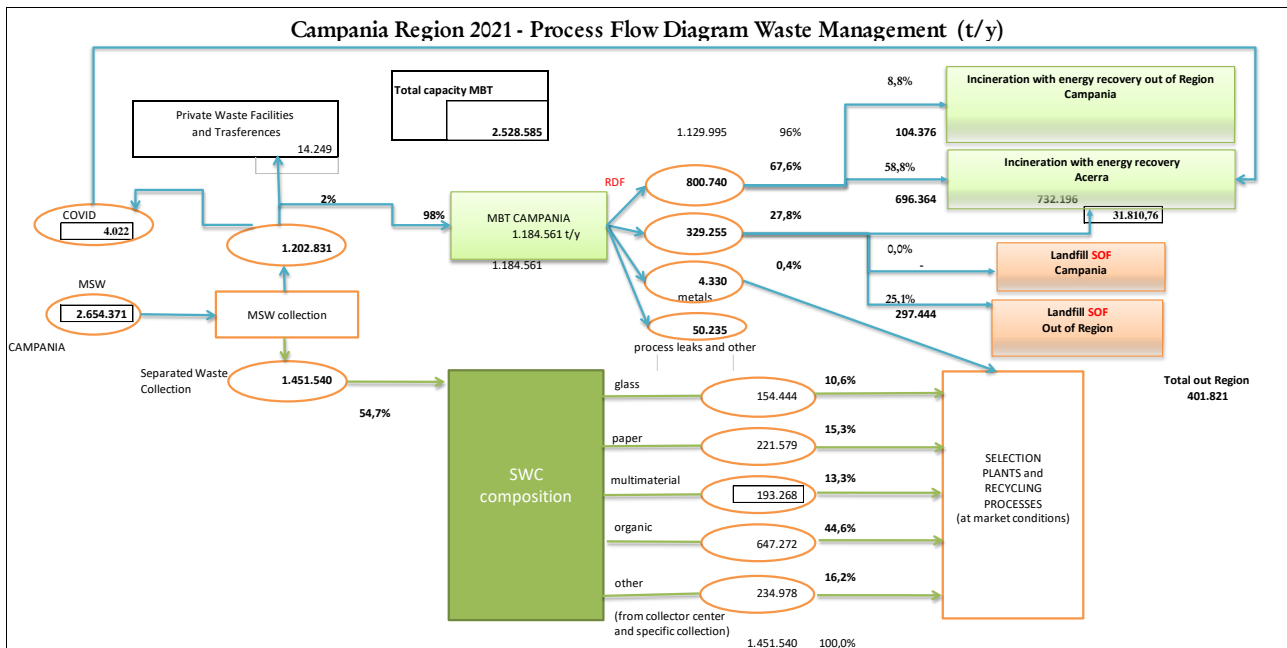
Campania Region 2021 - Process Flow Diagram Waste Management (t/y)

Total capacity MBT
2.528.585

Private Waste Facilities and Trasferences
14.249

COVID
4.022

1.202.831

2%

98%

MBT CAMPANIA
1.184.561 t/y

1.184.561

MSW
2.654.371

CAMPANIA

MSW collection

Separated Waste Collection
1.451.540

54,7%

RDF

1.129.995
96%

800.740
67,6%

329.255
27,8%

4.330
metals
0,4%

50.235
process leaks and other

8,8%
Incineration with energy recovery out of Region Campania
104.376

58,8%
Incineration with energy recovery Acerra
696.364
732.196
31.810,76

0,0%
-
Landfill SOF Campania

25,1%
297.444
Landfill SOF Out of Region

Total out Region
401.821

SWC composition

glass
154.444
10,6%

paper
221.579
15,3%

multimaterial
193.268
13,3%

organic
647.272
44,6%

other
234.978
16,2%
(from collector center and specific collection)

1.451.540
100,0%

SELECTION PLANTS and RECYCLING PROCESSES (at market conditions)